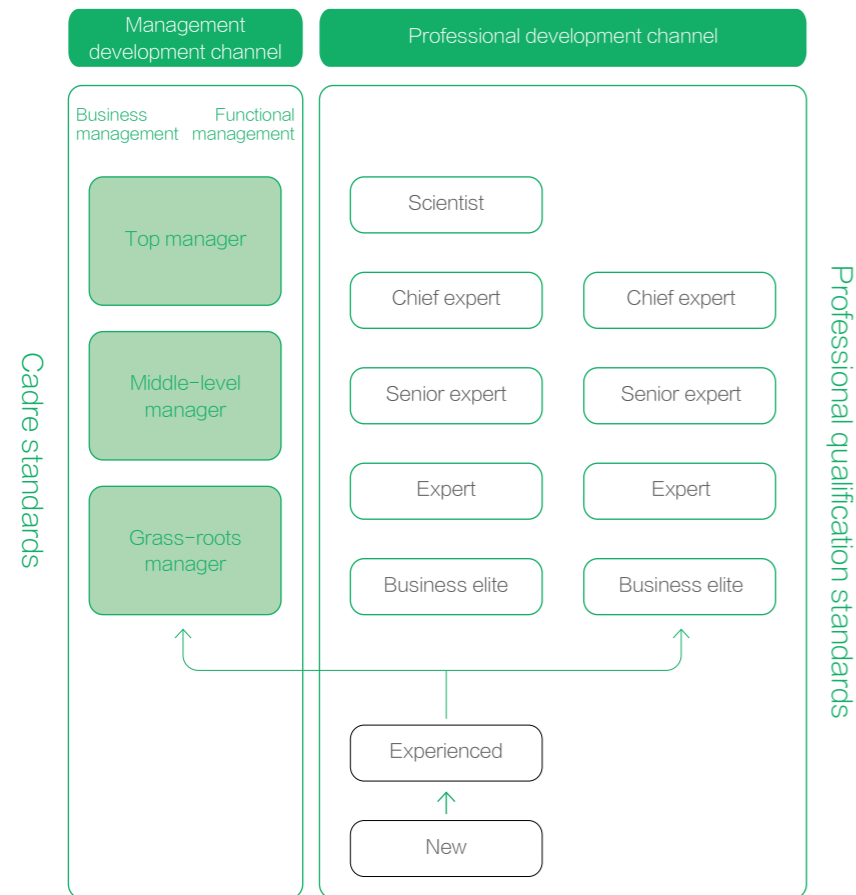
Management development channel

Professional development channel

Business management

Functional management

Cadre standards

Top manager

Middle-level manager

Grass-roots manager

Scientist

Chief expert

Chief expert

Senior expert

Senior expert

Expert

Expert

Business elite

Business elite

Experienced

New

Professional qualification standards